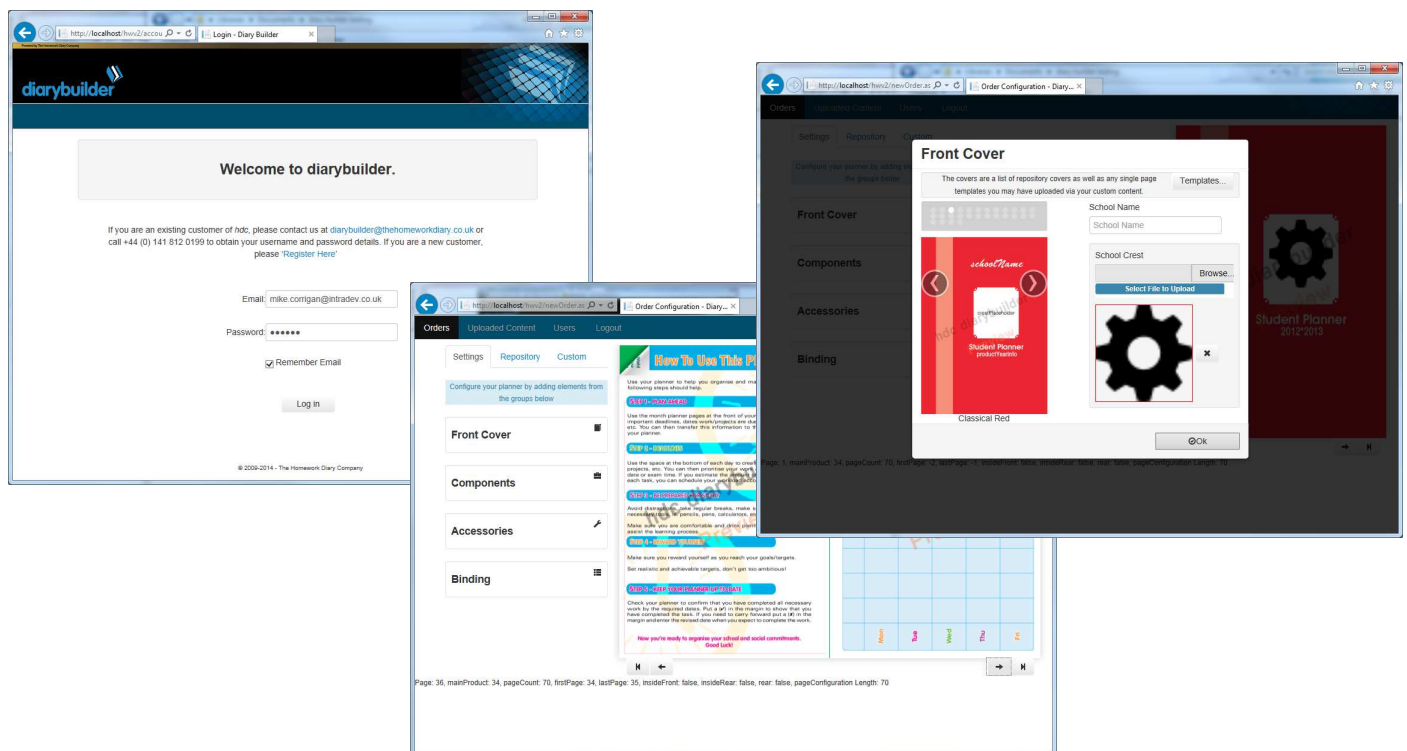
http://localhost/hwv2/accou | Login - Diary Builder

diarybuilder

Welcome to diarybuilder.

If you are an existing customer of hdc, please contact us at diarybuilder@thehomeworkdiary.co.uk or call +44 (0) 141 812 0199 to obtain your username and password details. If you are a new customer, please 'Register Here'

Email: mike.corrigan@intradev.co.uk

Password: ••••••

Remember Email

Log in

© 2009-2014 - The Homework Diary Company

http://localhost/hwv2/newOrder.as | Order Configuration - Diary...

Orders | Uploaded Content | Users | Logout

Settings | Repository | Custom

Configure your planner by adding elements from the groups below

Front Cover

Components

Accessories

Binding

How To Use This P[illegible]

Use your planner to help you organise and ma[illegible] following steps should help.

Use the month planner pages at the front of your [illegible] important deadlines, dates work/projects are due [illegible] etc. You can then transfer this information to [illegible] your planner.

Use the space at the bottom of each day to creat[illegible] projects, etc. You can then prioritise your work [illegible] date or exam time. If you estimate the amount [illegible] each task, you can schedule your workload acc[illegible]

Avoid distractions, take regular breaks, make s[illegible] necessary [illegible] pencils, pens, calculators, etc.

Make sure you are comfortable and drink plent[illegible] assist the learning process.

Make sure you reward yourself as you reach your goals/targets.

Set realistic and achievable targets, don't get too ambitious!

STEP 5 - KEEP YOUR PLANNER UP TO DATE

Check your planner to confirm that you have completed all necessary work by the required dates. Put a (✓) in the margin to show that you have completed the task. If you need to carry forward put a (x) in the margin and enter the revised date when you expect to complete the work.

Now you're ready to organise your school and social commitments. Good Luck!

Mon | Tue | Wed | Thu | Fri

Page: 36, mainProduct: 34, pageCount: 70, firstPage: 34, lastPage: 35, insideFront: false, insideRear: false, rear: false, pageConfiguration Length: 70

http://localhost/hwv2/newOrder.as | Order Configuration - Diary...

Orders | Uploaded Content | Users | Logout

Settings | Repository | Custom

Front Cover

Components

Accessories

Binding

Front Cover

The covers are a list of repository covers as well as any single page templates you may have uploaded via your custom content.

Templates...

schoolName

crestPlaceholder

Student Planner
productYearInfo

Classical Red

School Name

School Name

School Crest

Browse...

Select File to Upload

Ok

Student Planner
2012*2013

Page: 1, mainProduct: 34, pageCount: 70, firstPage: -2, lastPage: -1, insideFront: false, insideRear: false, rear: false, pageConfiguration Length: 70